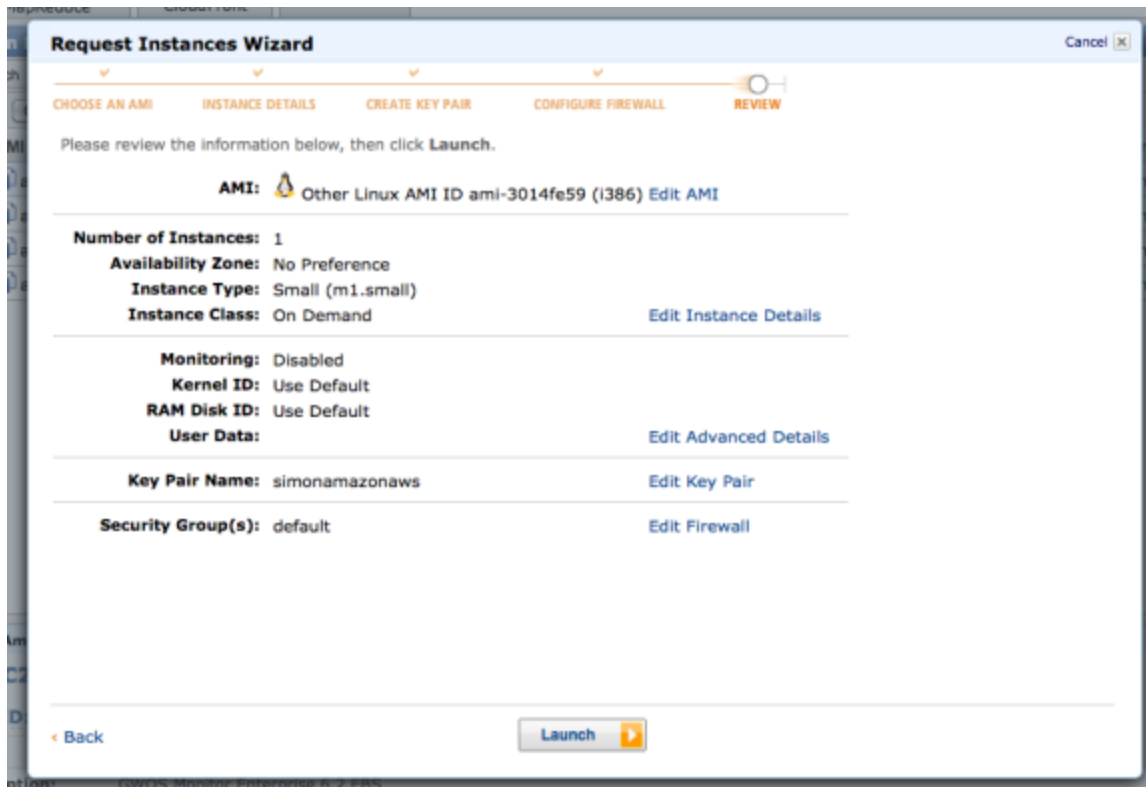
Request Instances Wizard

Cancel

CHOOSE AN AMI INSTANCE DETAILS CREATE KEY PAIR CONFIGURE FIREWALL REVIEW

Please review the information below, then click **Launch**.

**AMI:** Other Linux AMI ID ami-3014fe59 (i386) Edit AMI

**Number of Instances:** 1
**Availability Zone:** No Preference
**Instance Type:** Small (m1.small)
**Instance Class:** On Demand Edit Instance Details

**Monitoring:** Disabled
**Kernel ID:** Use Default
**RAM Disk ID:** Use Default
**User Data:** Edit Advanced Details

**Key Pair Name:** simonamazonaws Edit Key Pair

**Security Group(s):** default Edit Firewall

‹ Back

Launch